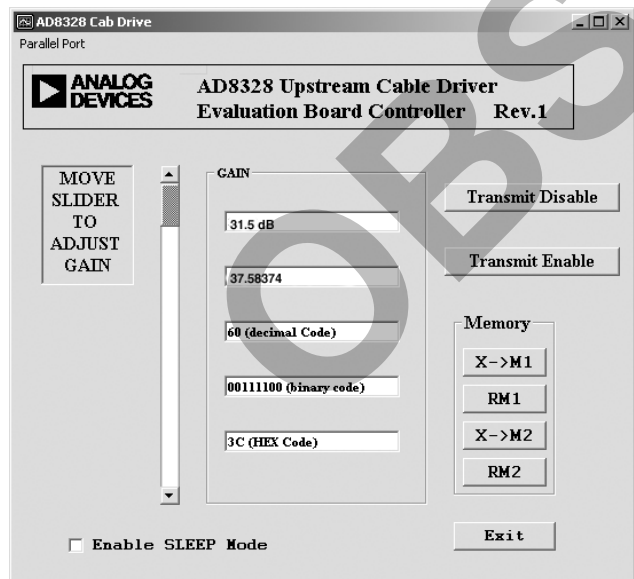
AD8328 Cab Drive

Parallel Port

ANALOG DEVICES

AD8328 Upstream Cable Driver Evaluation Board Controller Rev.1

MOVE SLIDER TO ADJUST GAIN

GAIN

31.5 dB

37.58374

60 (decimal Code)

00111100 (binary code)

3C (HEX Code)

Transmit Disable

Transmit Enable

Memory

X->M1

RM1

X->M2

RM2

Exit

Enable SLEEP Mode

OBS